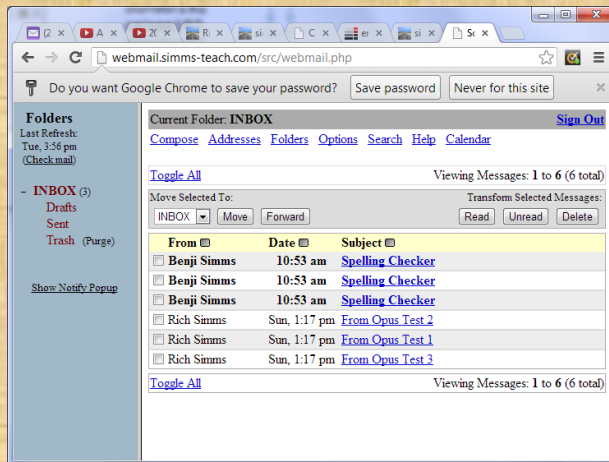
(2 ×  A ×  2( ×  Ri ×  si ×  C ×  er ×  si ×  Sc ×

webmail.simms-teach.com/src/webmail.php

Do you want Google Chrome to save your password?  Save password  Never for this site

Folders
Last Refresh: Tue, 3:56 pm (Check mail)

- INBOX (3)
Drafts
Sent
Trash (Purge)

Show Notify Popup

Current Folder: INBOX  Sign Out

Compose Addresses Folders Options Search Help Calendar

Toggle All  Viewing Messages: 1 to 6 (6 total)

Move Selected To:  Transform Selected Messages:
INBOX  Move  Forward  Read  Unread  Delete

| From | Date | Subject |
|---|---|---|
| Benji Simms | 10:53 am | Spelling Checker |
| Benji Simms | 10:53 am | Spelling Checker |
| Benji Simms | 10:53 am | Spelling Checker |
| Rich Simms | Sun, 1:17 pm | From Opus Test 2 |
| Rich Simms | Sun, 1:17 pm | From Opus Test 1 |
| Rich Simms | Sun, 1:17 pm | From Opus Test 3 |

Toggle All  Viewing Messages: 1 to 6 (6 total)